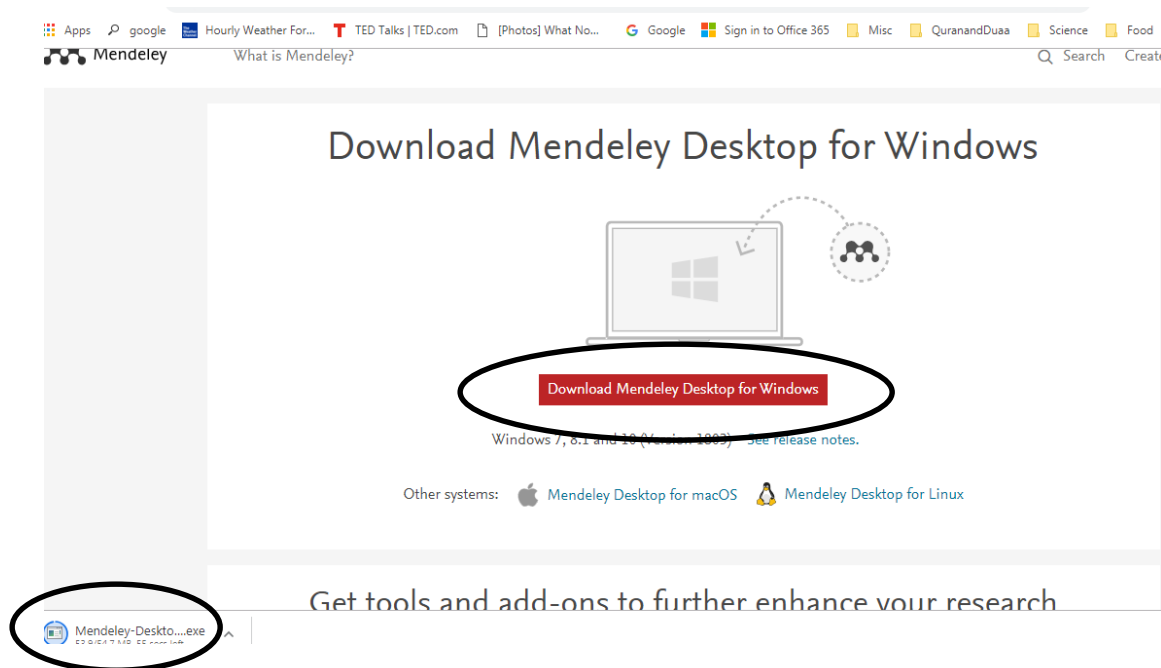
Apps google Hourly Weather For... TED Talks | TED.com [Photos] What No... Google Sign in to Office 365 Misc QuranandDuaa Science Food

Mendeley What is Mendeley? Search Create

Download Mendeley Desktop for Windows

Download Mendeley Desktop for Windows

Windows 7, 8.1 and 10 (Version 1803) – See release notes.

Other systems: Mendeley Desktop for macOS Mendeley Desktop for Linux

Get tools and add-ons to further enhance your research

Mendeley-Deskto....exe
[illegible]